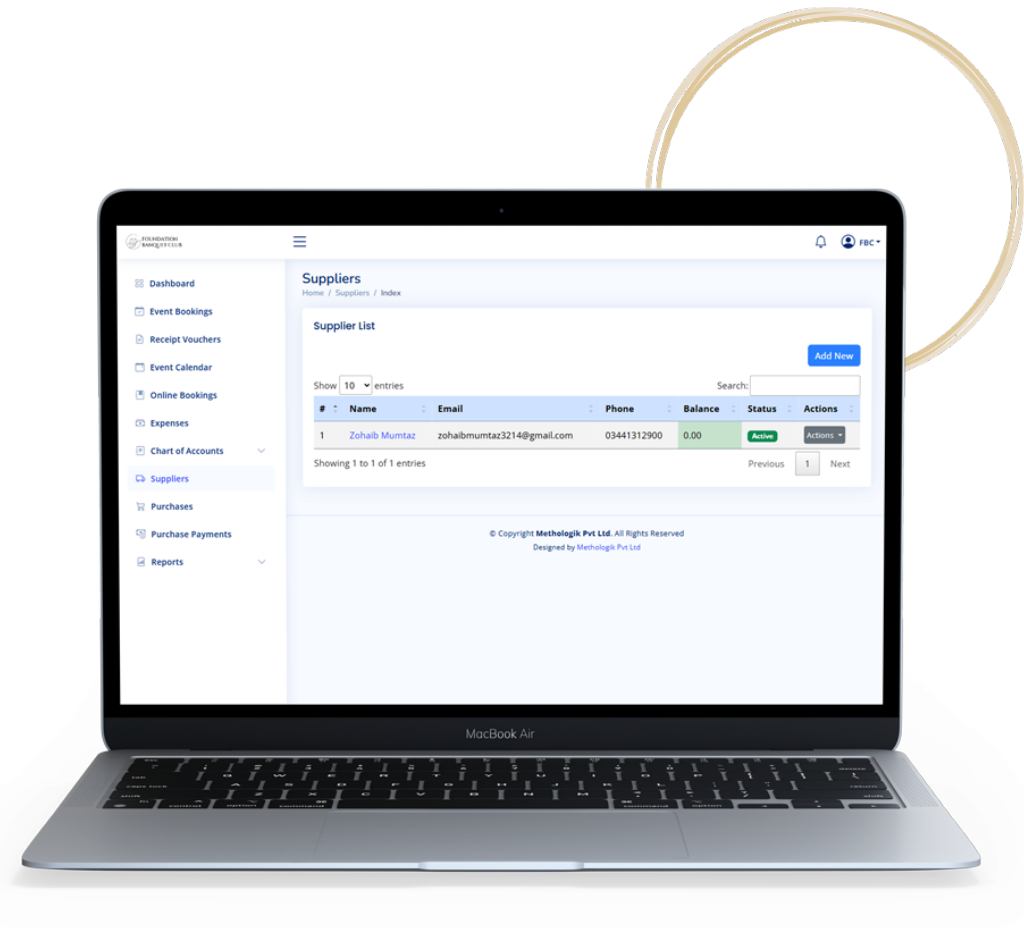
FOUNDATION BANQUET CLUB

FBC

Dashboard
Event Bookings
Receipt Vouchers
Event Calendar
Online Bookings
Expenses
Chart of Accounts
Suppliers
Purchases
Purchase Payments
Reports

Suppliers
Home / Suppliers / Index

Supplier List

Add New

Show 10 entries

Search:

| # | Name | Email | Phone | Balance | Status | Actions |
|---|---|---|---|---|---|---|
| 1 | Zohaib Mumtaz | zohaibmumtaz3214@gmail.com | 03441312900 | 0.00 | Active | Actions |

Showing 1 to 1 of 1 entries

Previous 1 Next

© Copyright Methologik Pvt Ltd. All Rights Reserved
Designed by Methologik Pvt Ltd

MacBook Air